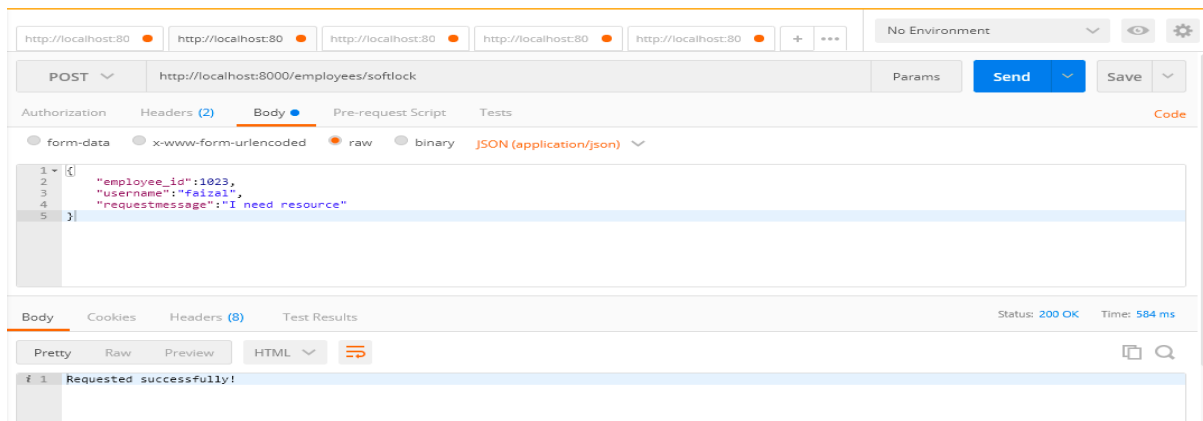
http://localhost:80 http://localhost:80 http://localhost:80 http://localhost:80 http://localhost:80 + •••

No Environment

POST http://localhost:8000/employees/softlock Params Send Save

Authorization Headers (2) Body Pre-request Script Tests Code

form-data x-www-form-urlencoded raw binary JSON (application/json)

1 {
2 "employee_id":1023,
3 "username":"faizal",
4 "requestmessage":"I need resource"
5 }

Body Cookies Headers (8) Test Results Status: 200 OK Time: 584 ms

Pretty Raw Preview HTML

1 Requested successfully!